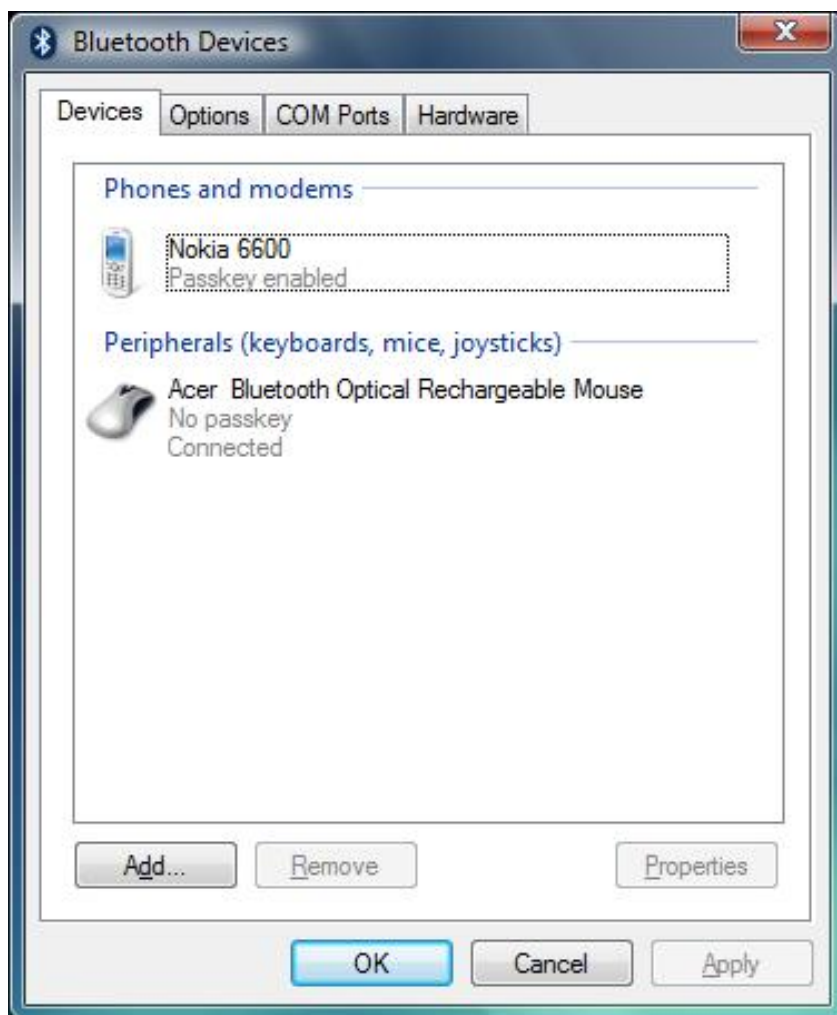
Bluetooth Devices

Devices | Options | COM Ports | Hardware

Phones and modems

Nokia 6600
Passkey enabled

Peripherals (keyboards, mice, joysticks)

Acer Bluetooth Optical Rechargeable Mouse
No passkey
Connected

Add...
Remove
Properties

OK
Cancel
Apply